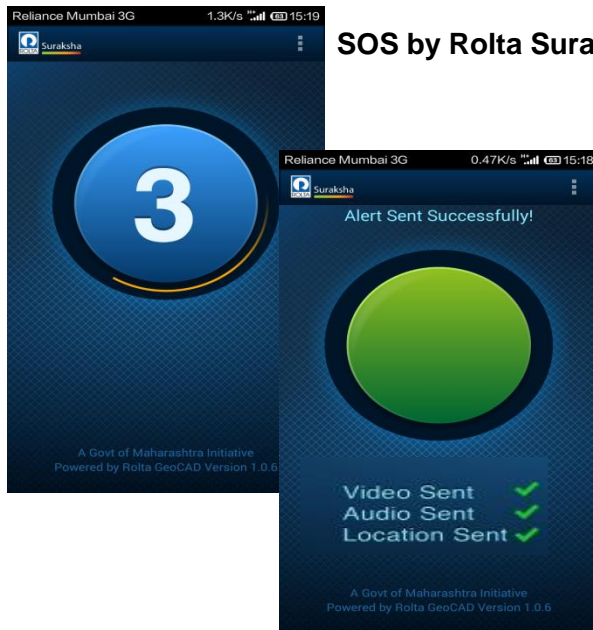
SOS by Rolta Sura

Reliance Mumbai 3G 1.3K/s 63 15:19

ROLTA Suraksha

3

A Govt of Maharashtra Initiative
Powered by Rolta GeoCAD Version 1.0.6

Reliance Mumbai 3G 0.47K/s 63 15:18

ROLTA Suraksha

Alert Sent Successfully!

Video Sent
Audio Sent
Location Sent

A Govt of Maharashtra Initiative
Powered by Rolta GeoCAD Version 1.0.6